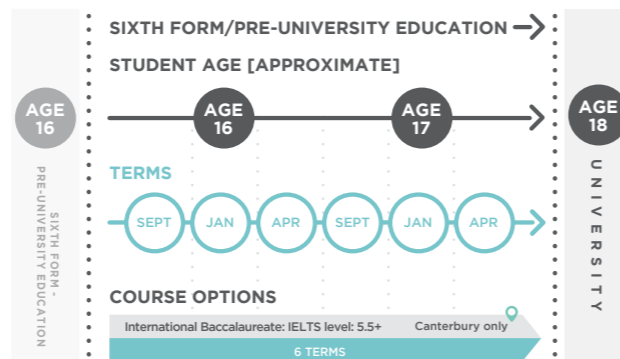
AGE 16

SIXTH FORM - PRE-UNIVERSITY EDUCATION

SIXTH FORM/PRE-UNIVERSITY EDUCATION

STUDENT AGE [APPROXIMATE]

AGE 16

AGE 17

AGE 18

TERMS

SEPT JAN APR SEPT JAN APR

COURSE OPTIONS

International Baccalaureate: IELTS level: 5.5+ Canterbury only

6 TERMS

UNIVERSITY